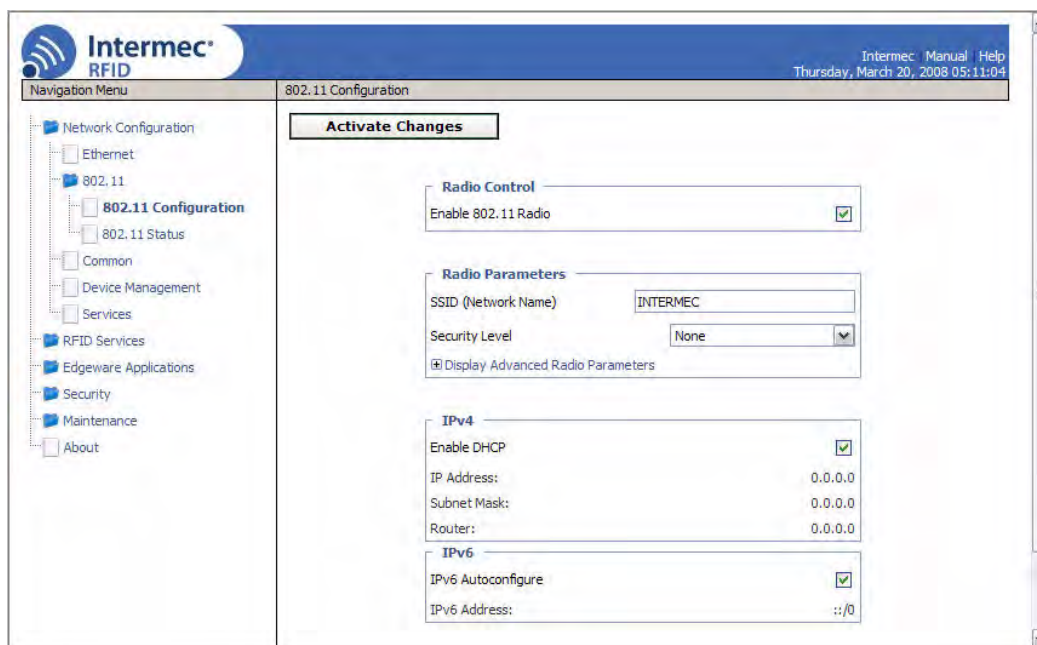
Intermec®
RFID

Intermec | Manual | Help
Thursday, March 20, 2008 05:11:04

Navigation Menu

802.11 Configuration

Network Configuration
Ethernet
802.11
802.11 Configuration
802.11 Status
Common
Device Management
Services
RFID Services
Edgeware Applications
Security
Maintenance
About

Activate Changes

Radio Control
Enable 802.11 Radio

Radio Parameters
SSID (Network Name) INTERMEC
Security Level None
Display Advanced Radio Parameters

IPv4
Enable DHCP
IP Address: 0.0.0.0
Subnet Mask: 0.0.0.0
Router: 0.0.0.0

IPv6
IPv6 Autoconfigure
IPv6 Address: ::/0